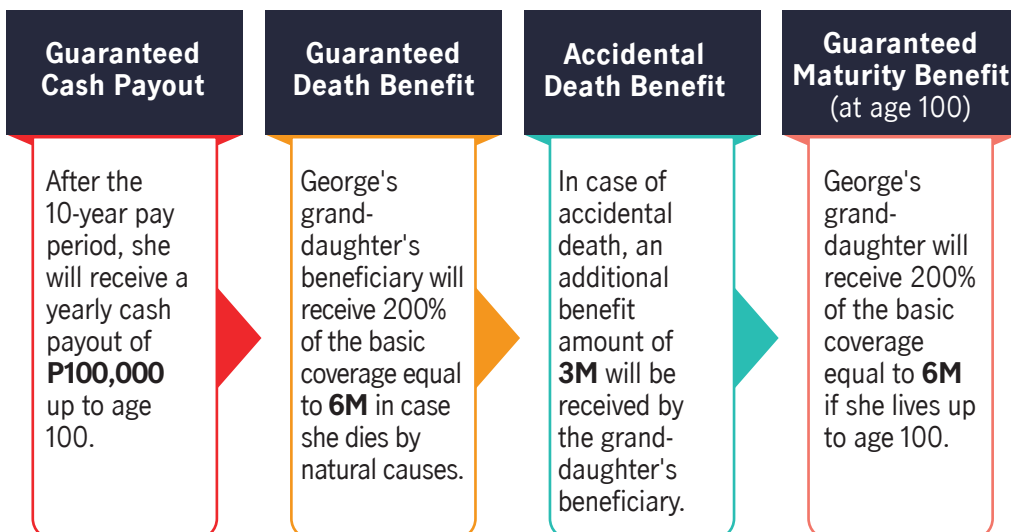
Guaranteed Cash Payout

After the 10-year pay period, she will receive a yearly cash payout of **P100,000** up to age 100.

Guaranteed Death Benefit

George's granddaughter's beneficiary will receive 200% of the basic coverage equal to **6M** in case she dies by natural causes.

Accidental Death Benefit

In case of accidental death, an additional benefit amount of **3M** will be received by the granddaughter's beneficiary.

Guaranteed Maturity Benefit (at age 100)

George's granddaughter will receive 200% of the basic coverage equal to **6M** if she lives up to age 100.